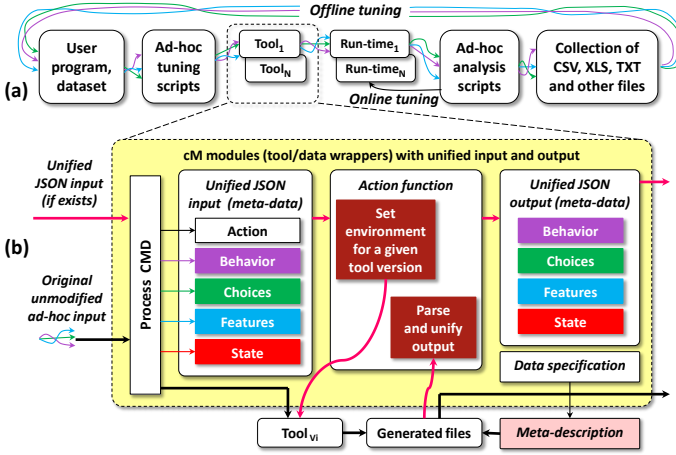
Offline tuning

User program, dataset

Ad-hoc tuning scripts

$\text{Tool}_1$

$\text{Tool}_N$

$\text{Run-time}_1$

$\text{Run-time}_N$

Ad-hoc analysis scripts

Collection of CSV, XLS, TXT and other files

Online tuning

(a)

cM modules (tool/data wrappers) with unified input and output

Unified JSON input (if exists)

(b)

Original unmodified ad-hoc input

Process CMD

Unified JSON input (meta-data)

Action

Behavior

Choices

Features

State

Action function

Set environment for a given tool version

Parse and unify output

Unified JSON output (meta-data)

Behavior

Choices

Features

State

Data specification

$\text{Tool}_{Vi}$

Generated files

Meta-description